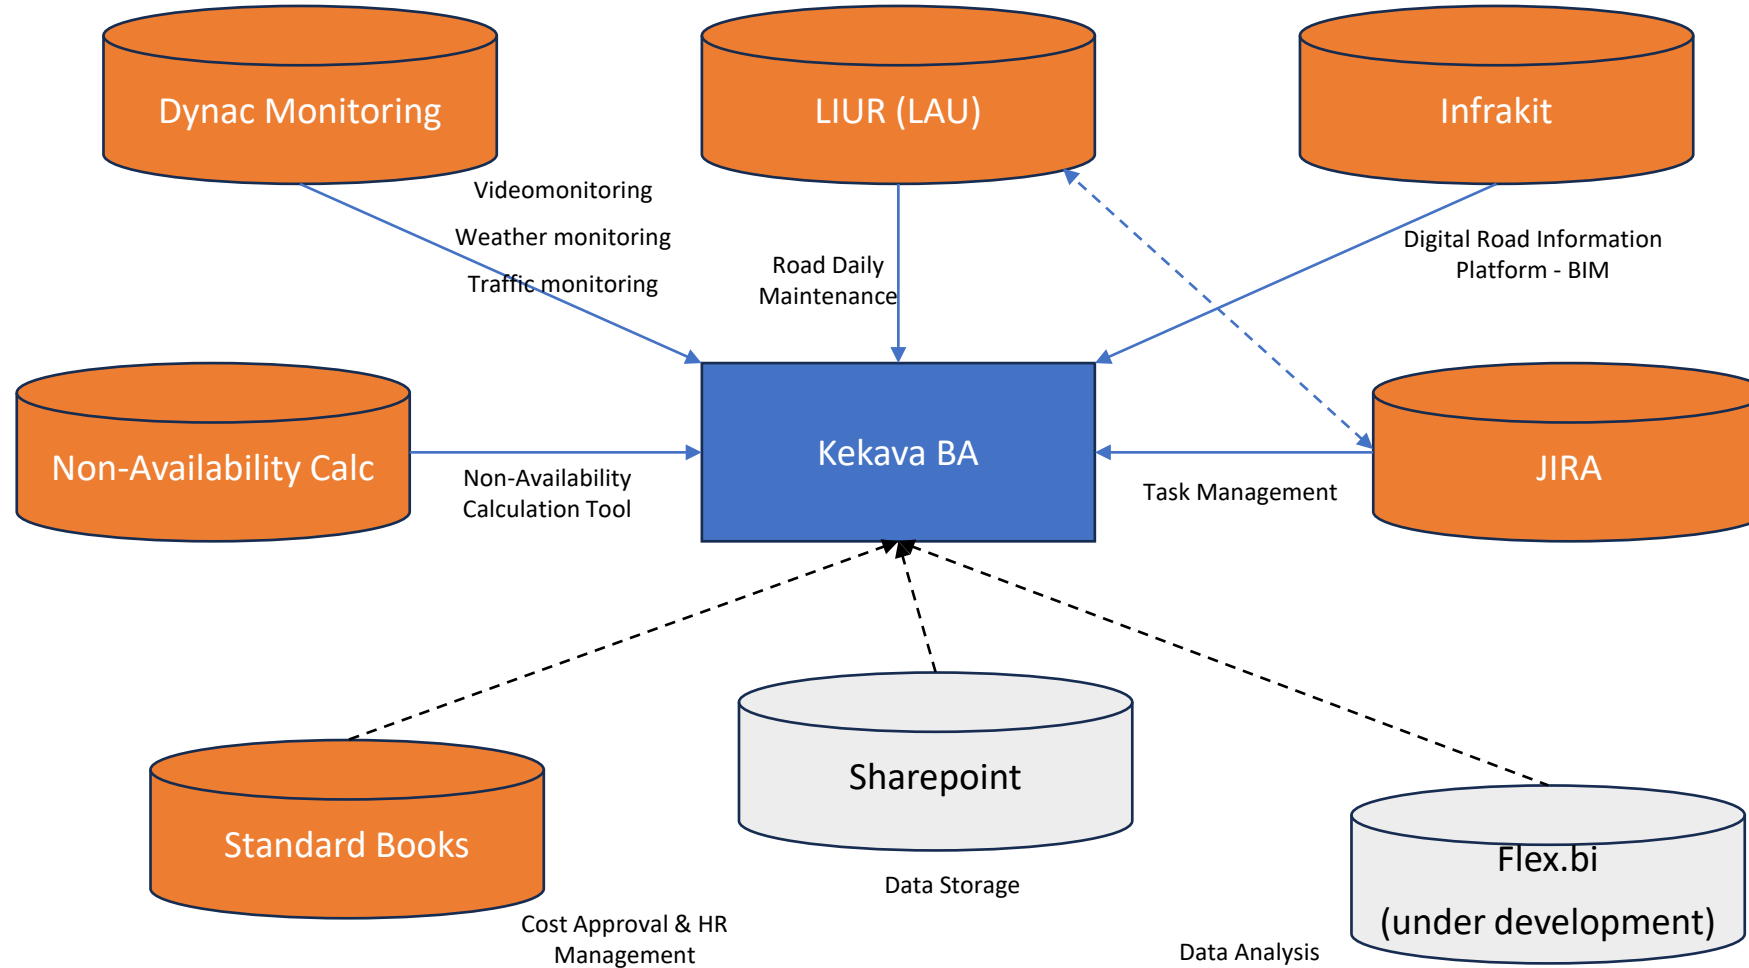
Dynac Monitoring

LIUR (LAU)

Infrakit

Videomonitoring

Weather monitoring

Traffic monitoring

Road Daily Maintenance

Digital Road Information Platform - BIM

Non-Availability Calc

Kekava BA

JIRA

Non-Availability Calculation Tool

Task Management

Sharepoint

Standard Books

Flex.bi (under development)

Data Storage

Cost Approval & HR Management

Data Analysis